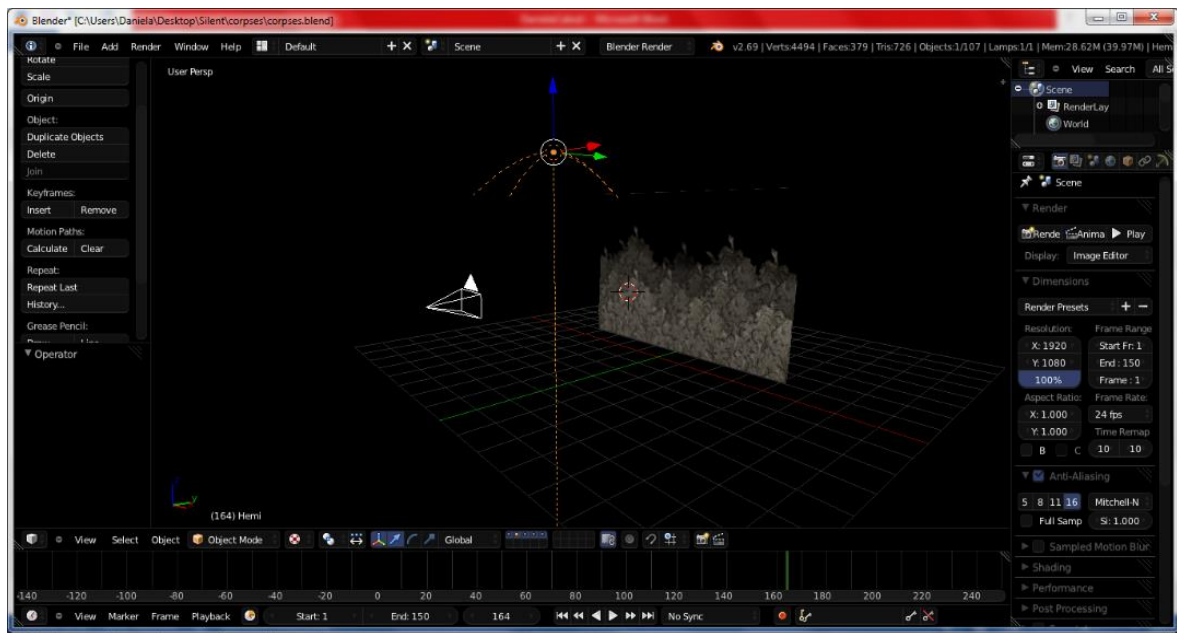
Blender* [C:\Users\Daniela\Desktop\Silent\corpses\corpses.blend]

File Add Render Window Help Default Scene Blender Render v2.69 | Verts:4494 | Faces:379 | Tris:726 | Objects:1/107 | Lamps:1/1 | Mem:28.62M (39.97M) | Hem

Rotate
Scale
Origin
Object:
Duplicate Objects
Delete
Join
Keyframes:
Insert Remove
Motion Paths:
Calculate Clear
Repeat:
Repeat Last
History...
Grease Pencil:
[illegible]
▼ Operator

User Persp

(164) Hemi

View Search All S
Scene
RenderLay
World

Scene
▼ Render
Rende Anima ▶ Play
Display: Image Editor
▼ Dimensions
Render Presets
Resolution:
X: 1920
Y: 1080
100%
Frame Range:
Start Fr: 1
End: 150
Frame: 1
Aspect Ratio:
X: 1.000
Y: 1.000
Frame Rate:
24 fps
Time Remap
B C 10 10
▼ Anti-Aliasing
5 8 11 16 Mitchell-N
Full Samp Si: 1.000
▶ Sampled Motion Blur
▶ Shading
▶ Performance
▶ Post Processing

View Select Object Object Mode Global

-140 -120 -100 -80 -60 -40 -20 0 20 40 60 80 100 120 140 160 180 200 220 240

View Marker Frame Playback Start: 1 End: 150 164 No Sync